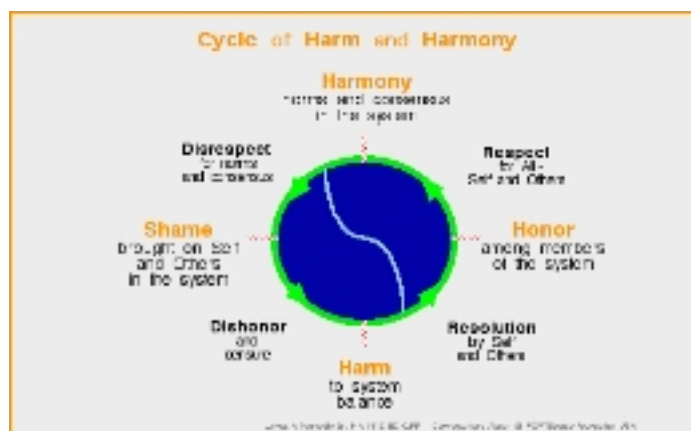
Cycle of Harm and Harmony

Harmony
norms and consensus in the system

Respect
for All-
Self and Others

Honor
among members of the system

Resolution
by Self and Others

Harm
to system balance

Dishonor
and censure

Shame
brought on Self and Others in the system

Disrespect
for norms and consensus

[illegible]